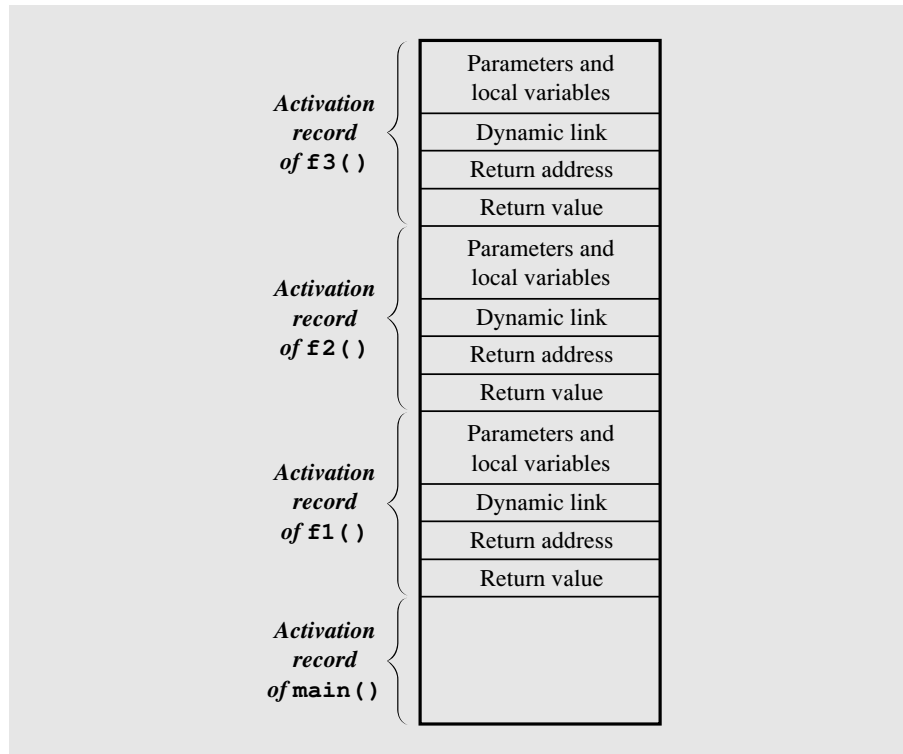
Activation record of f3()

Parameters and local variables

Dynamic link

Return address

Return value

Activation record of f2()

Parameters and local variables

Dynamic link

Return address

Return value

Activation record of f1()

Parameters and local variables

Dynamic link

Return address

Return value

Activation record of main()